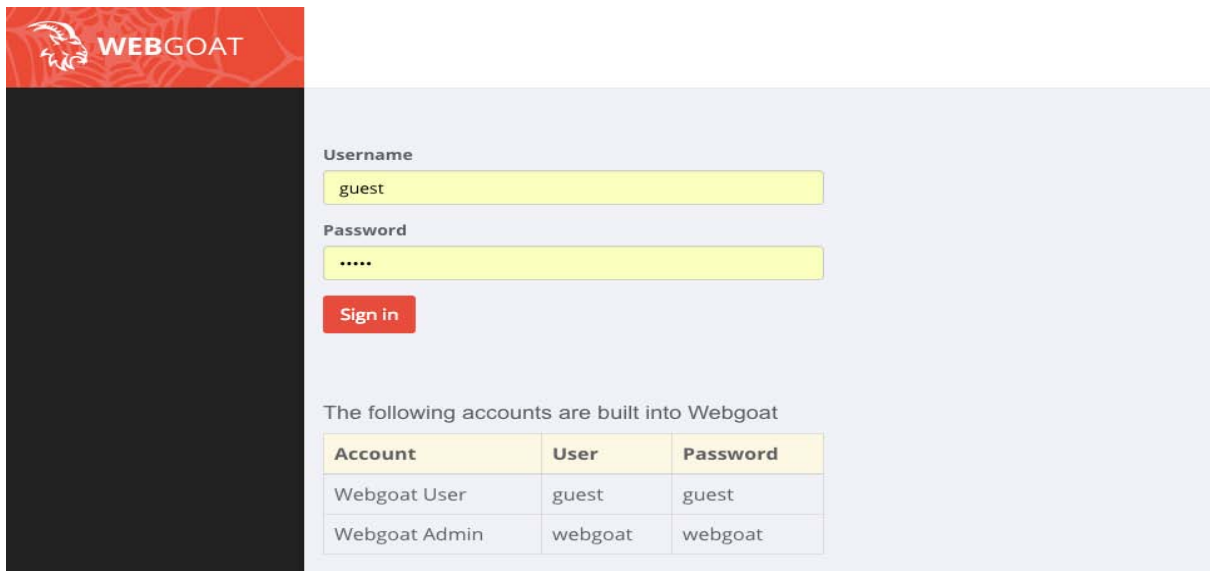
WEBGOAT

Username

guest

Password

•••••

Sign in

The following accounts are built into Webgoat

| Account | User | Password |
|---|---|---|
| Webgoat User | guest | guest |
| Webgoat Admin | webgoat | webgoat |